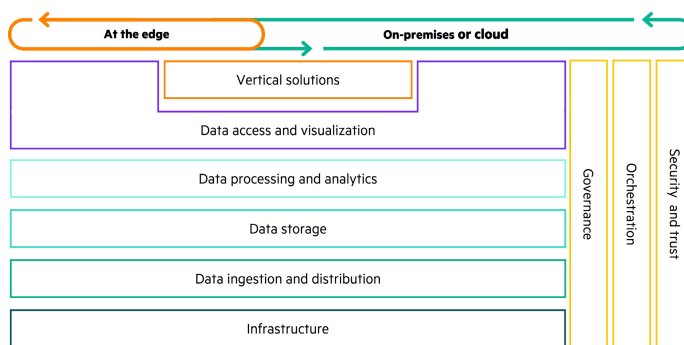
At the edge

On-premises or cloud

Vertical solutions

Data access and visualization

Data processing and analytics

Data storage

Data ingestion and distribution

Infrastructure

Governance

Orchestration

Security and trust